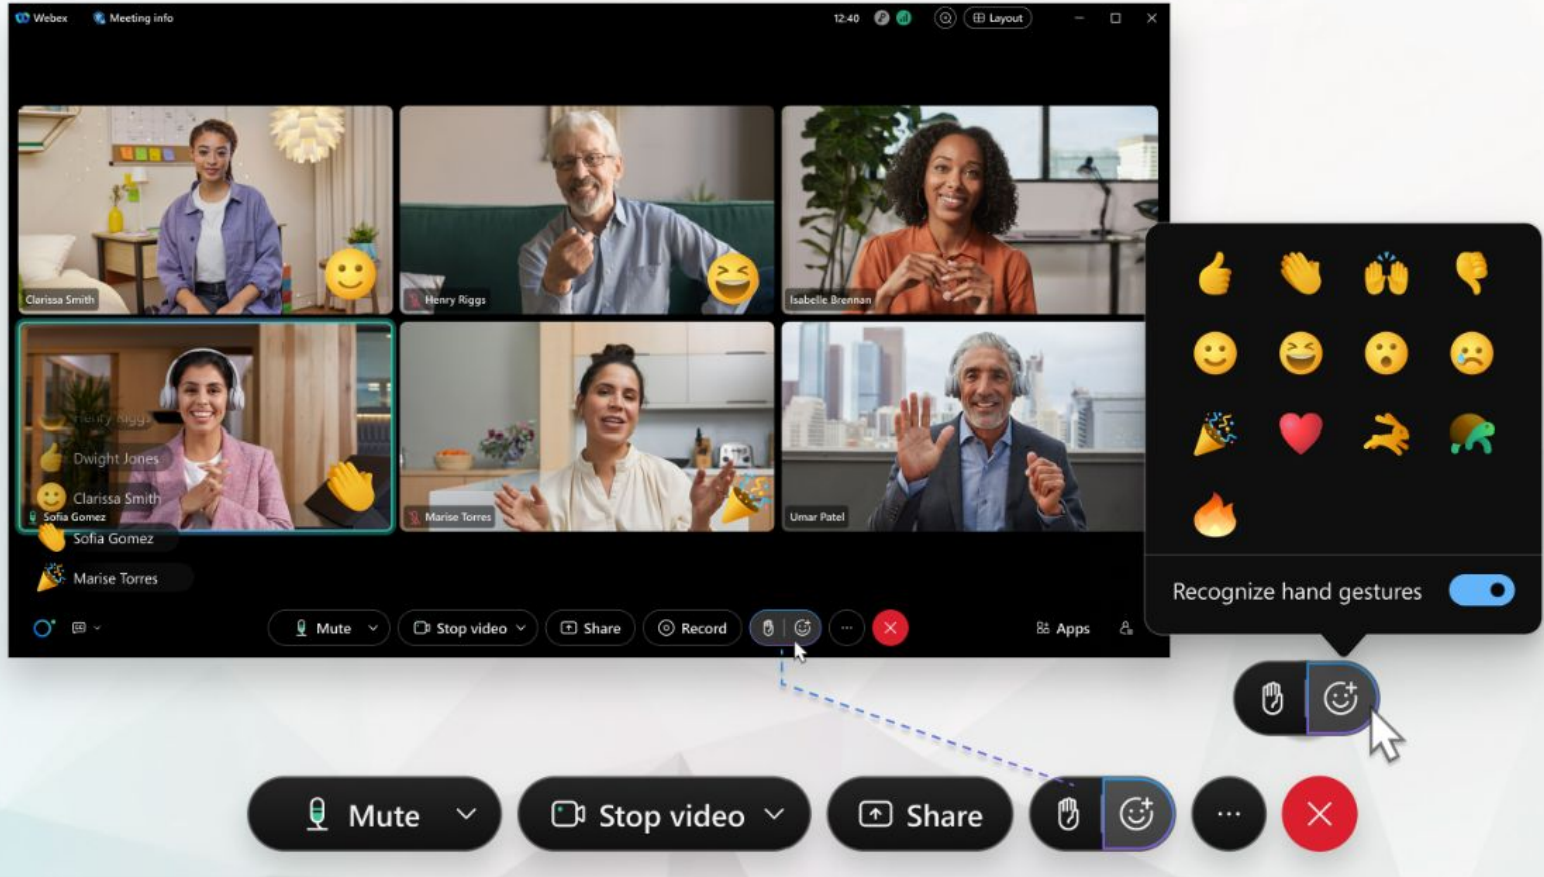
Webex  Meeting info  12:40  Layout

Clarissa Smith
Henry Riggs
Isabelle Brennan
Henry Riggs
Dwight Jones
Clarissa Smith
Sofia Gomez
Sofia Gomez
Marise Torres
Marise Torres
Umar Patel

Mute  Stop video  Share  Record  Apps

Recognize hand gestures

Mute  Stop video  Share